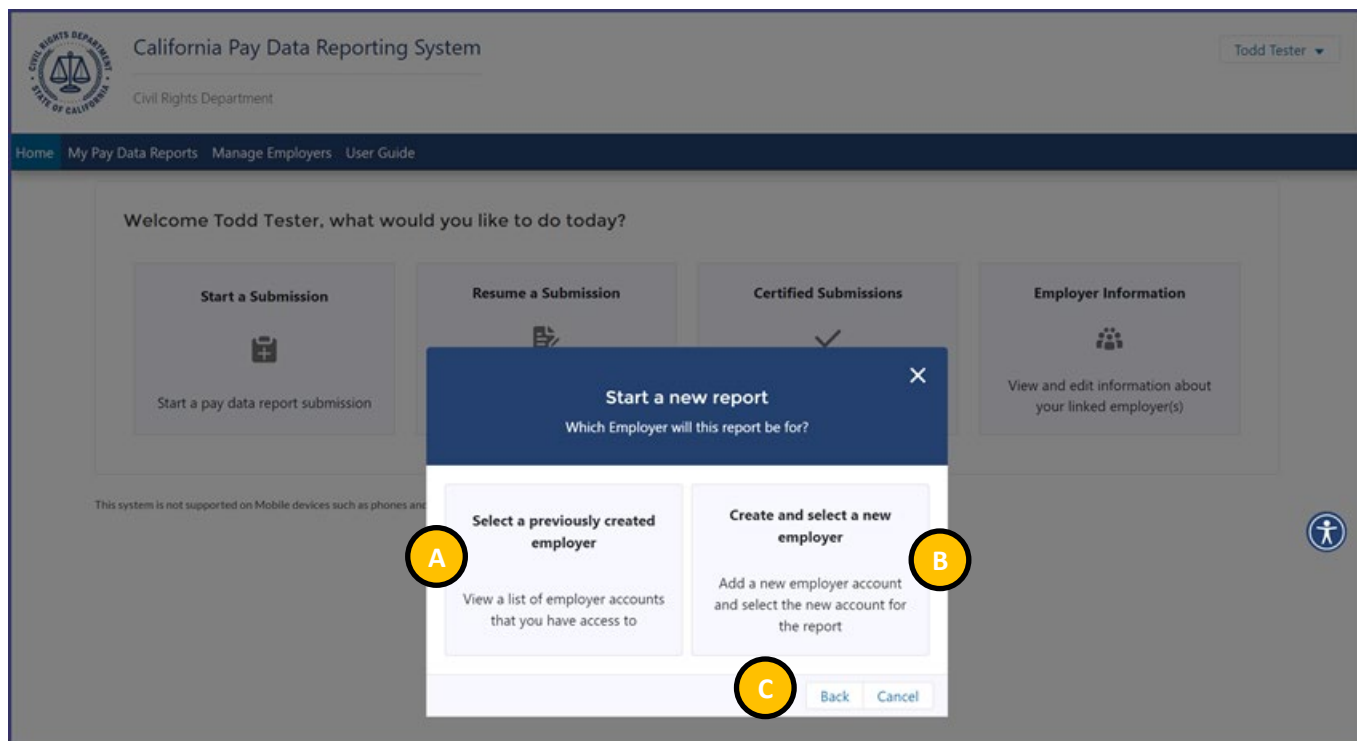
CIVIL RIGHTS DEPARTMENT STATE OF CALIFORNIA

California Pay Data Reporting System

Civil Rights Department

Todd Tester

Home My Pay Data Reports Manage Employers User Guide

Welcome Todd Tester, what would you like to do today?

Start a Submission

Start a pay data report submission

Resume a Submission

Certified Submissions

Employer Information

View and edit information about your linked employer(s)

This system is not supported on Mobile devices such as phones and

Start a new report

Which Employer will this report be for?

Select a previously created employer

View a list of employer accounts that you have access to

Create and select a new employer

Add a new employer account and select the new account for the report

A

B

C

Back Cancel